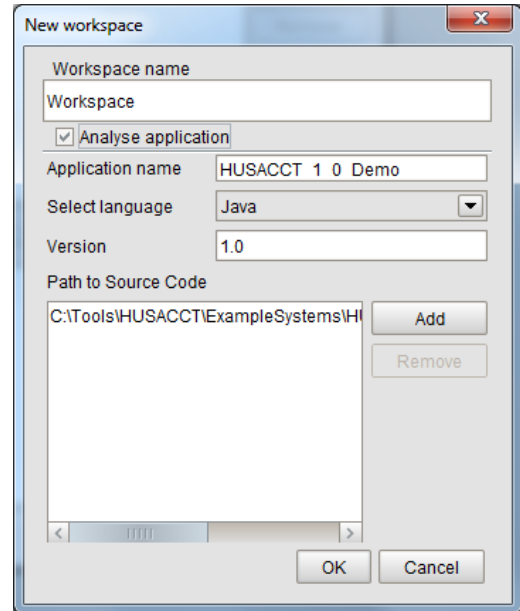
New workspace

Workspace name

Workspace

Analyse application

Application name HUSACCT 1 0 Demo

Select language Java

Version 1.0

Path to Source Code

C:\Tools\HUSACCT\ExampleSystems\H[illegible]

Add

Remove

OK Cancel